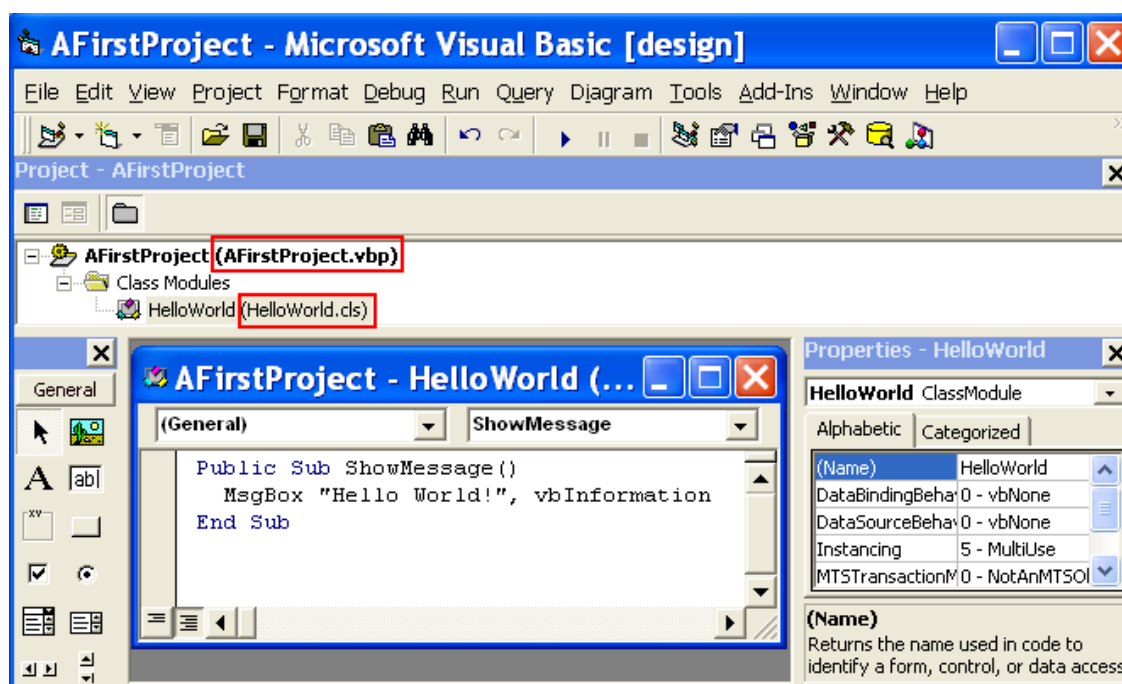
AFirstProject - Microsoft Visual Basic [design]

File Edit View Project Format Debug Run Query Diagram Tools Add-Ins Window Help

Project - AFirstProject

AFirstProject (AFirstProject.vbp)
Class Modules
HelloWorld (HelloWorld.cls)

General

AFirstProject - HelloWorld (...

(General)
ShowMessage

Public Sub ShowMessage()
  MsgBox "Hello World!", vbInformation
End Sub

Properties - HelloWorld

HelloWorld ClassModule

Alphabetic | Categorized

| (Name) | HelloWorld |
|---|---|
| DataBindingBeha | 0 - vbNone |
| DataSourceBeha | 0 - vbNone |
| Instancing | 5 - MultiUse |
| MTSTransactionM | 0 - NotAnMTSOI |

(Name)
Returns the name used in code to identify a form, control, or data access